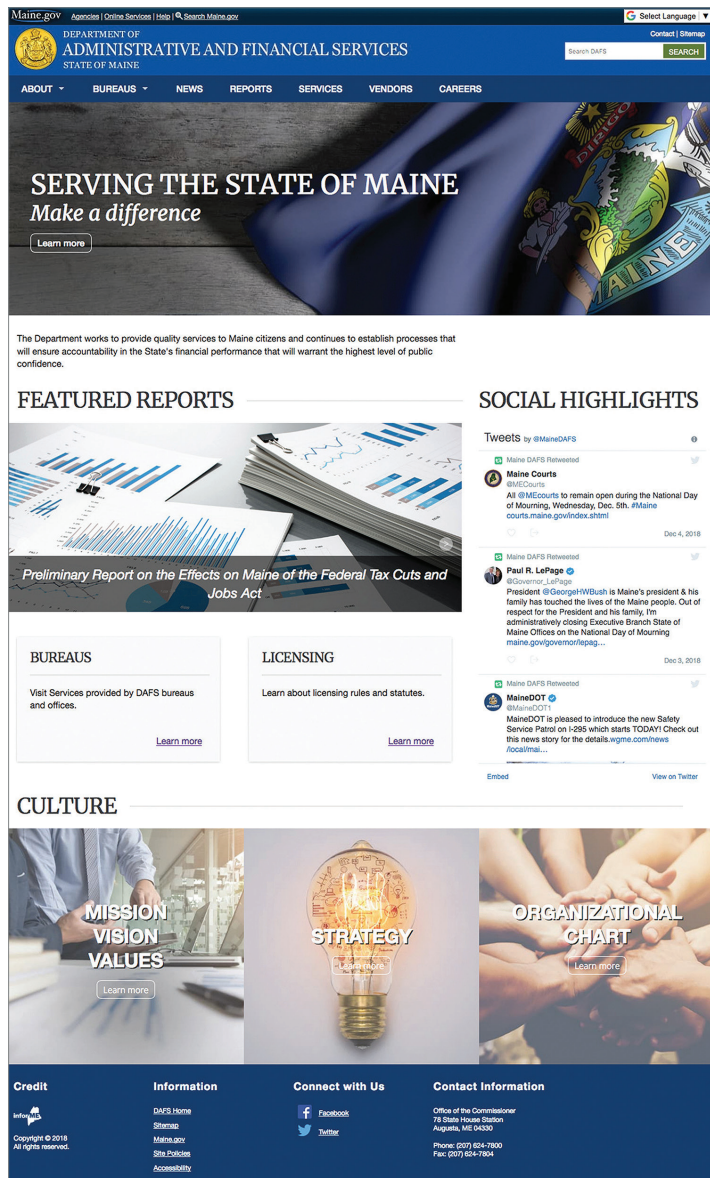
Maine.gov Agencies | Online Services | Help | Search Maine.gov

Select Language

DEPARTMENT OF ADMINISTRATIVE AND FINANCIAL SERVICES STATE OF MAINE

Contact | Sitemap

Search DAFS SEARCH

ABOUT BUREAUS NEWS REPORTS SERVICES VENDORS CAREERS

SERVING THE STATE OF MAINE
Make a difference

Learn more

DIRIGO

MAINE

The Department works to provide quality services to Maine citizens and continues to establish processes that will ensure accountability in the State's financial performance that will warrant the highest level of public confidence.

FEATURED REPORTS

Preliminary Report on the Effects on Maine of the Federal Tax Cuts and Jobs Act

BUREAUS

Visit Services provided by DAFS bureaus and offices.

Learn more

LICENSING

Learn about licensing rules and statutes.

Learn more

SOCIAL HIGHLIGHTS

Tweets by @MaineDAFS

Maine DAFS Retweeted

Maine Courts
@MECourts
All @MEcourts to remain open during the National Day of Mourning, Wednesday, Dec. 5th. #Maine courts.maine.gov/index.shtml

Dec 4, 2018

Maine DAFS Retweeted

Paul R. LePage
@Governor_LePage
President @GeorgeHWBush is Maine's president & his family has touched the lives of the Maine people. Out of respect for the President and his family, I'm administratively closing Executive Branch State of Maine Offices on the National Day of Mourning maine.gov/governor/lepag…

Dec 3, 2018

Maine DAFS Retweeted

MaineDOT
@MaineDOT1
MaineDOT is pleased to introduce the new Safety Service Patrol on I-295 which starts TODAY! Check out this news story for the details.wgme.com/news /local/mai…

Embed View on Twitter

CULTURE

MISSION VISION VALUES
Learn more

STRATEGY
Learn more

ORGANIZATIONAL CHART
Learn more

Credit

InforME

Copyright © 2018
All rights reserved.

Information

DAFS Home
Sitemap
Maine.gov
Site Policies
Accessibility

Connect with Us

Facebook
Twitter

Contact Information

Office of the Commissioner
78 State House Station
Augusta, ME 04330

Phone: (207) 624-7800
Fax: (207) 624-7804